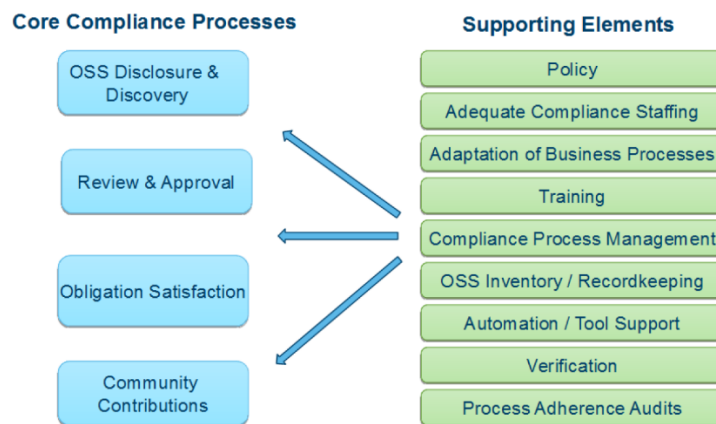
Core Compliance Processes

OSS Disclosure & Discovery

Review & Approval

Obligation Satisfaction

Community Contributions

Supporting Elements

Policy

Adequate Compliance Staffing

Adaptation of Business Processes

Training

Compliance Process Management

OSS Inventory / Recordkeeping

Automation / Tool Support

Verification

Process Adherence Audits